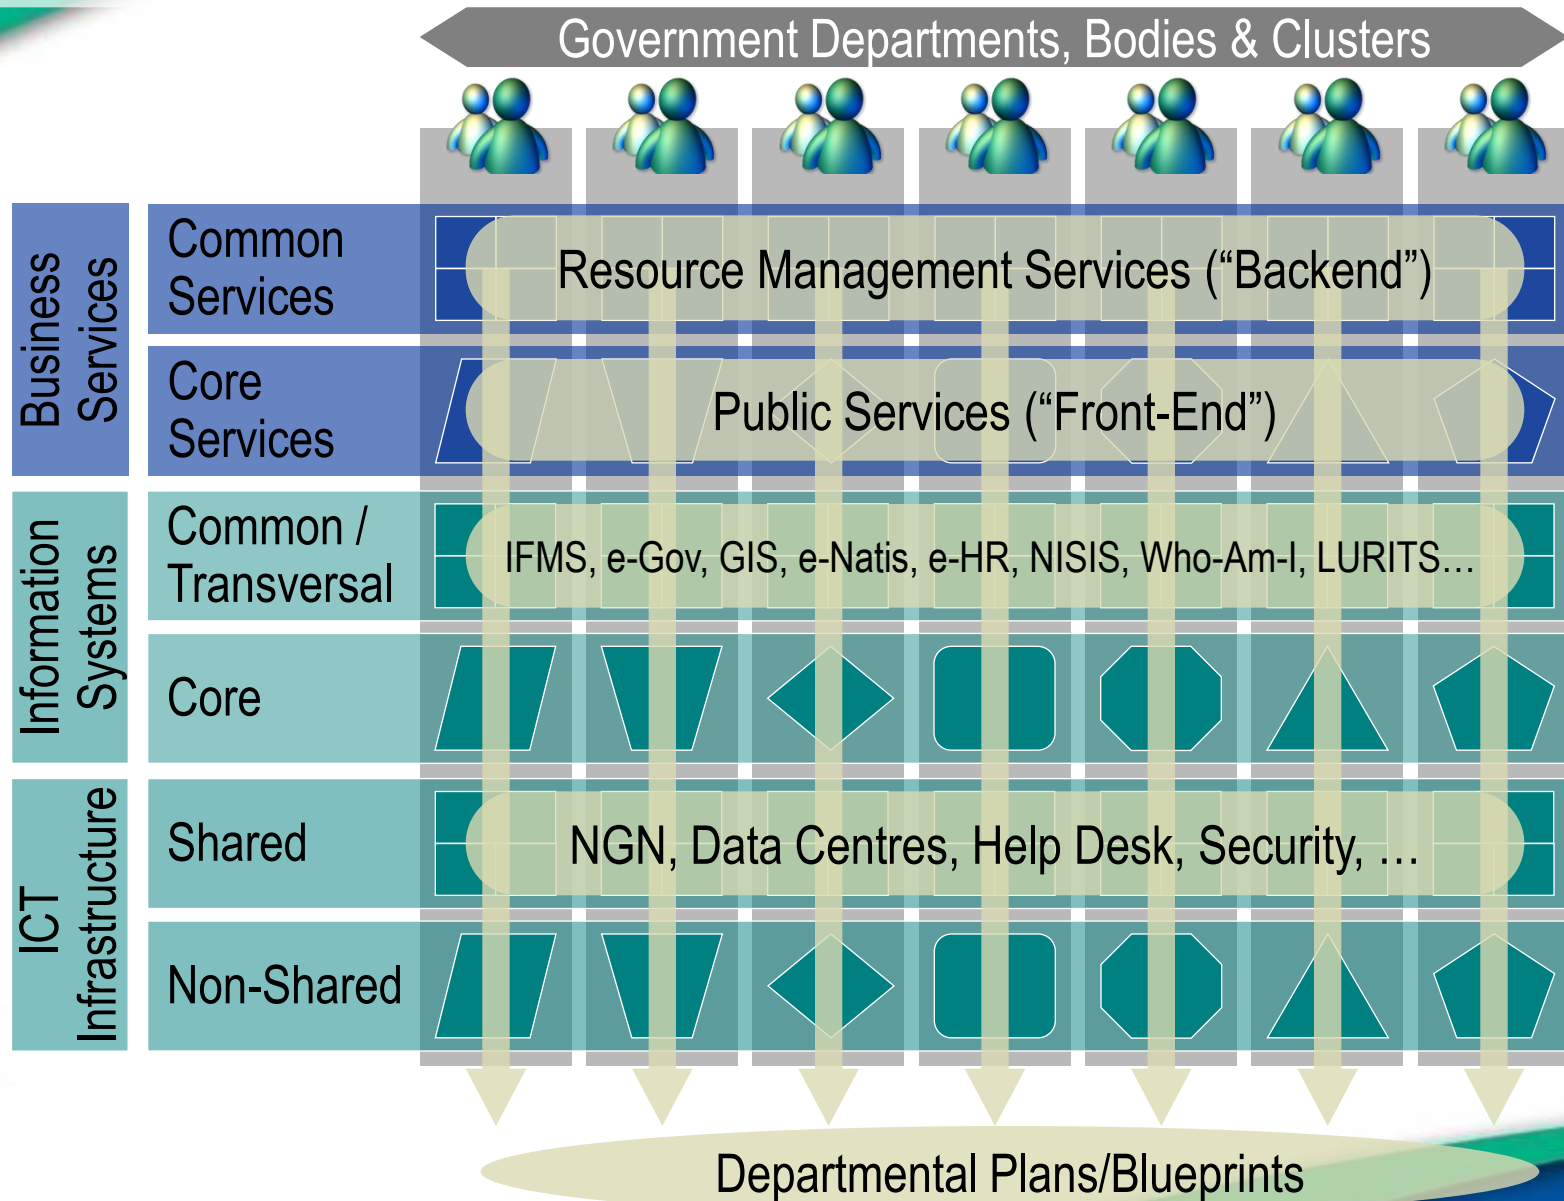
Government Departments, Bodies & Clusters

Business Services

Common Services

Resource Management Services (“Backend”)

Core Services

Public Services (“Front-End”)

Information Systems

Common / Transversal

IFMS, e-Gov, GIS, e-Natis, e-HR, NISIS, Who-Am-I, LURITS…

Core

ICT Infrastructure

Shared

NGN, Data Centres, Help Desk, Security, …

Non-Shared

Departmental Plans/Blueprints